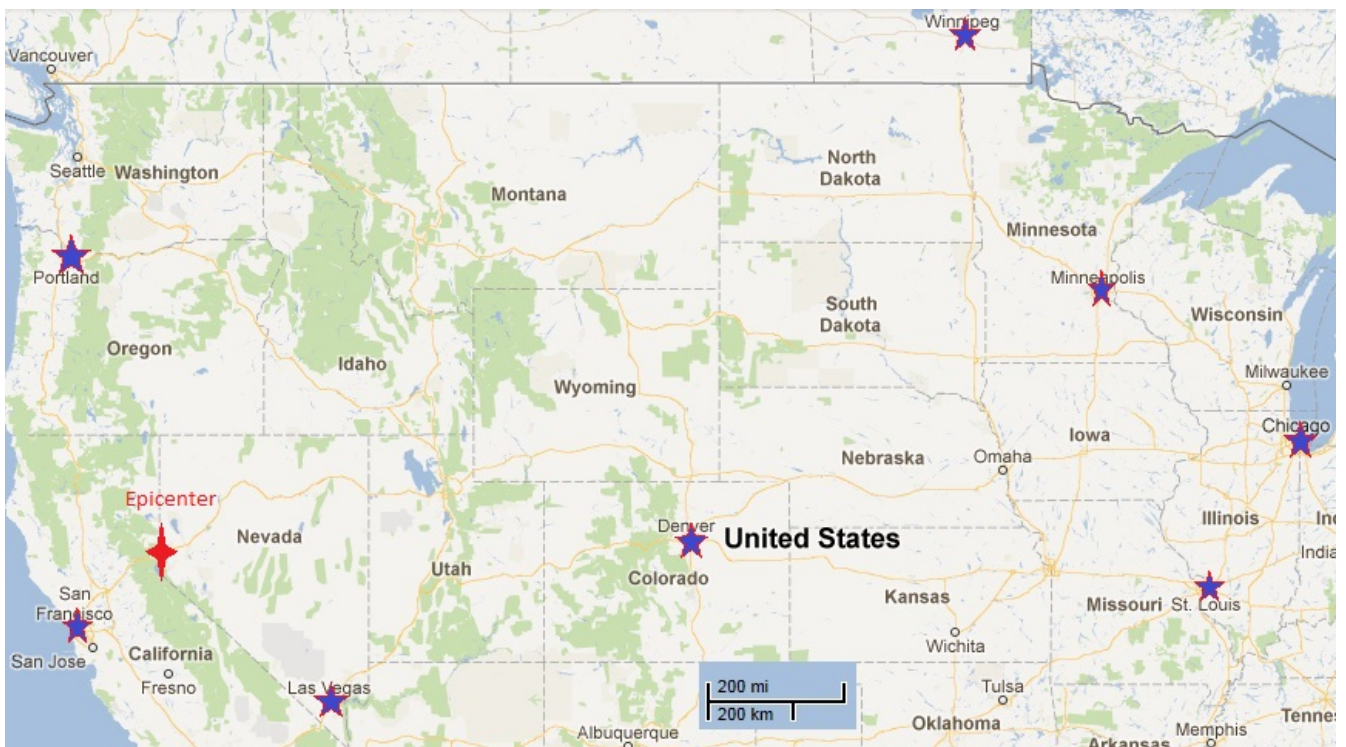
Winnipeg
Vancouver
Seattle Washington
North Dakota
Montana
Minnesota
Portland
Minneapolis
South Dakota
Wisconsin
Oregon
Idaho
Milwaukee
Wyoming
Iowa
Chicago
Nebraska
Omaha
Epicenter
Illinois
Ind
Nevada
Denver
United States
India
Utah
Colorado
San Francisco
Kansas
Missouri
St. Louis
San Jose
California
Wichita
Fresno
Las Vegas
200 mi
200 km
Tulsa
Albuquerque
Oklahoma
Memphis
Arkansas
Tennes